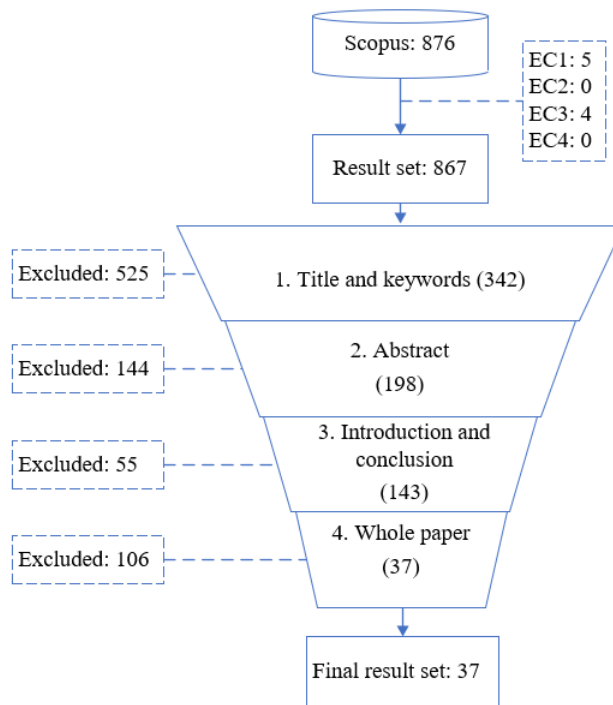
Scopus: 876

EC1: 5
EC2: 0
EC3: 4
EC4: 0

Result set: 867

Excluded: 525

1. Title and keywords (342)

Excluded: 144

2. Abstract
(198)

Excluded: 55

3. Introduction and conclusion
(143)

Excluded: 106

4. Whole paper
(37)

Final result set: 37